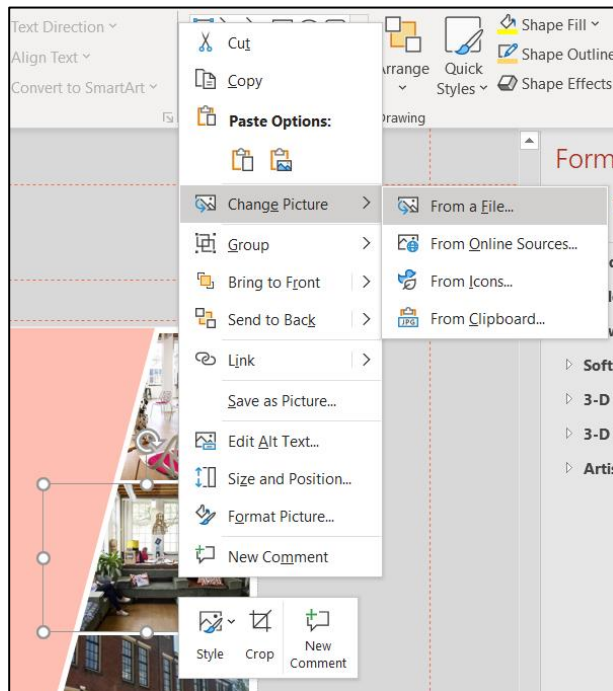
Text Direction ˅
Align Text ˅
Convert to SmartArt ˅

Arrange
Quick Styles ˅
Shape Fill ˅
Shape Outline
Shape Effects
Drawing

Form

Cut
Copy
Paste Options:
Change Picture
Group
Bring to Front
Send to Back
Link
Save as Picture...
Edit Alt Text...
Size and Position...
Format Picture...
New Comment

From a File...
From Online Sources...
From Icons...
From Clipboard...

Soft
3-D
3-D
Artis

Style
Crop
New Comment